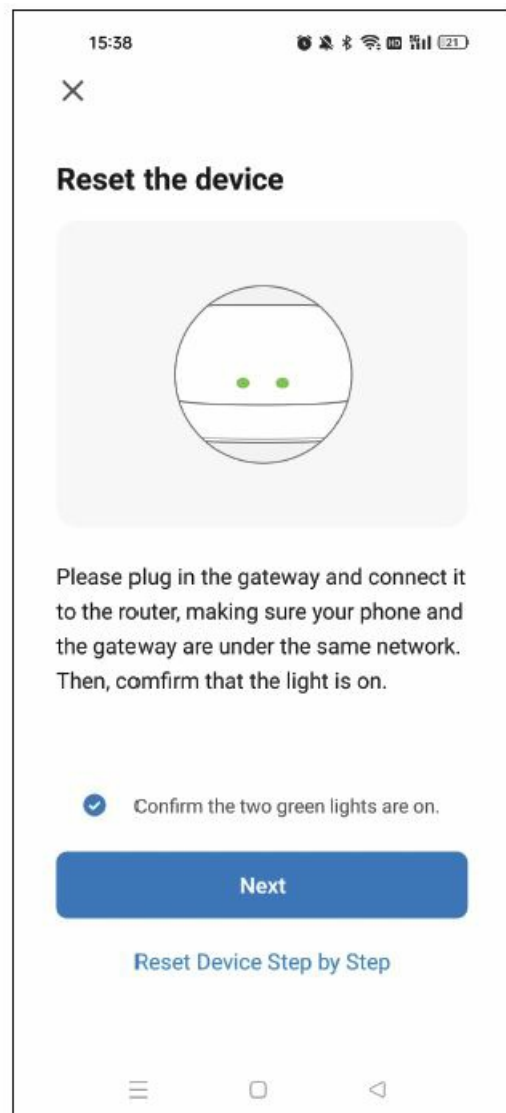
15:38

21

×

Reset the device

Please plug in the gateway and connect it to the router, making sure your phone and the gateway are under the same network. Then, comfirm that the light is on.

Confirm the two green lights are on.

Next

Reset Device Step by Step